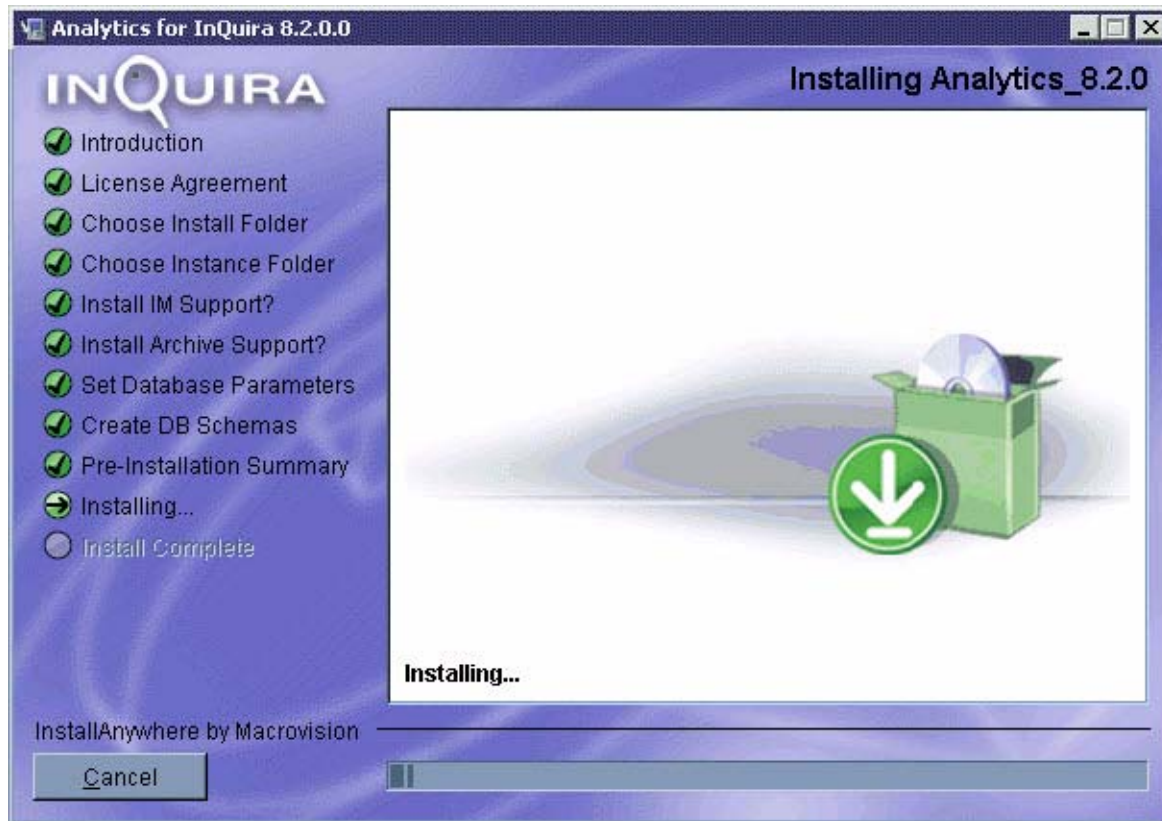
Analytics for InQuira 8.2.0.0

INQUIRA

Installing Analytics_8.2.0

Introduction
License Agreement
Choose Install Folder
Choose Instance Folder
Install IM Support?
Install Archive Support?
Set Database Parameters
Create DB Schemas
Pre-Installation Summary
Installing...
Install Complete

Installing...

InstallAnywhere by Macrovision

Cancel